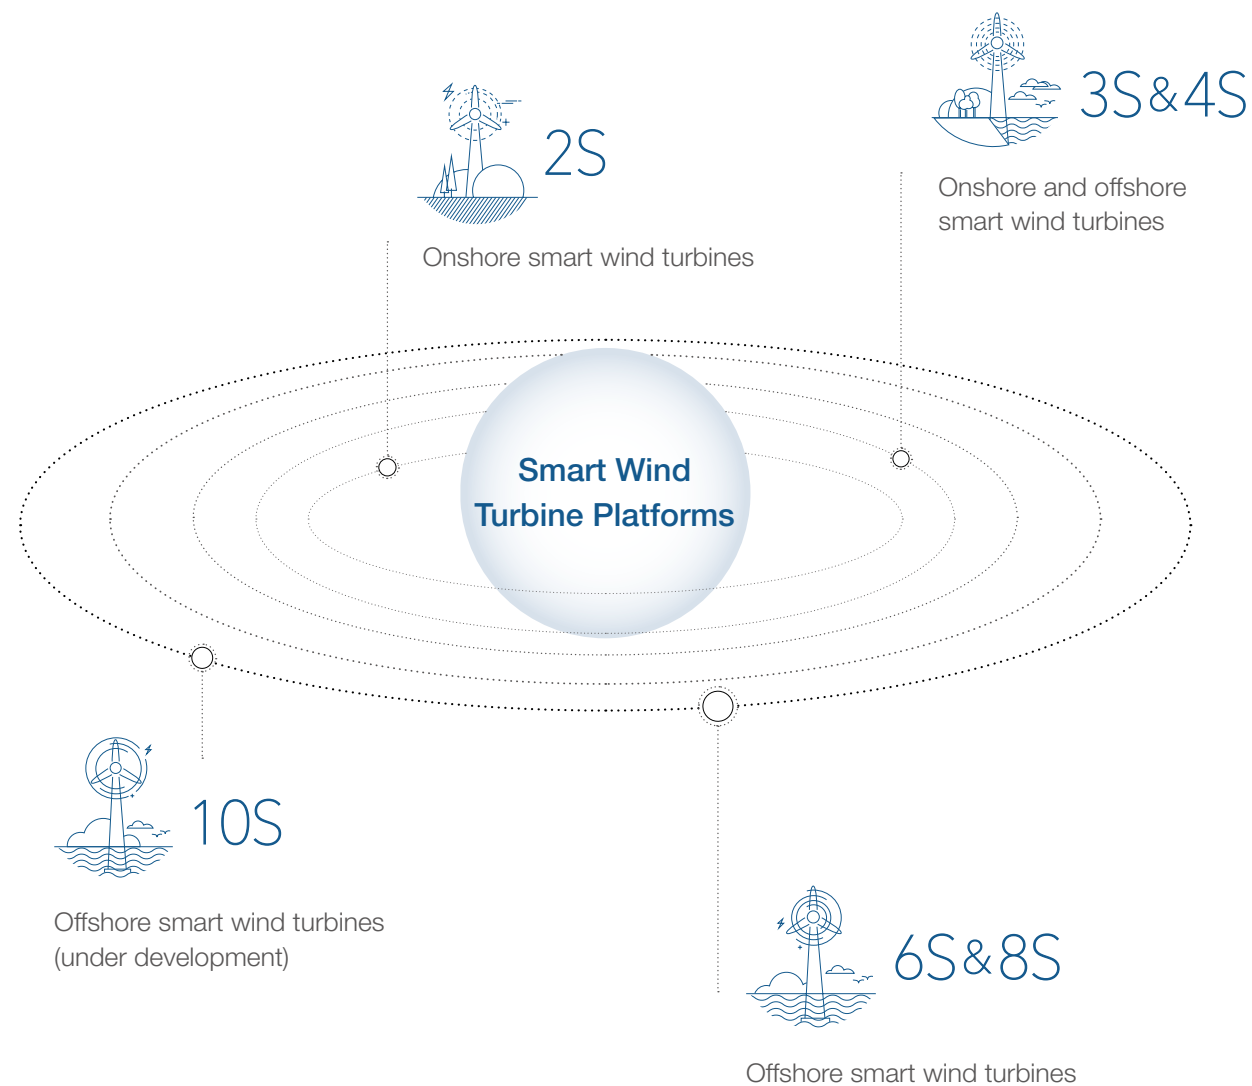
2S

Onshore smart wind turbines

3S&4S

Onshore and offshore smart wind turbines

Smart Wind Turbine Platforms

10S

Offshore smart wind turbines (under development)

6S&8S

Offshore smart wind turbines